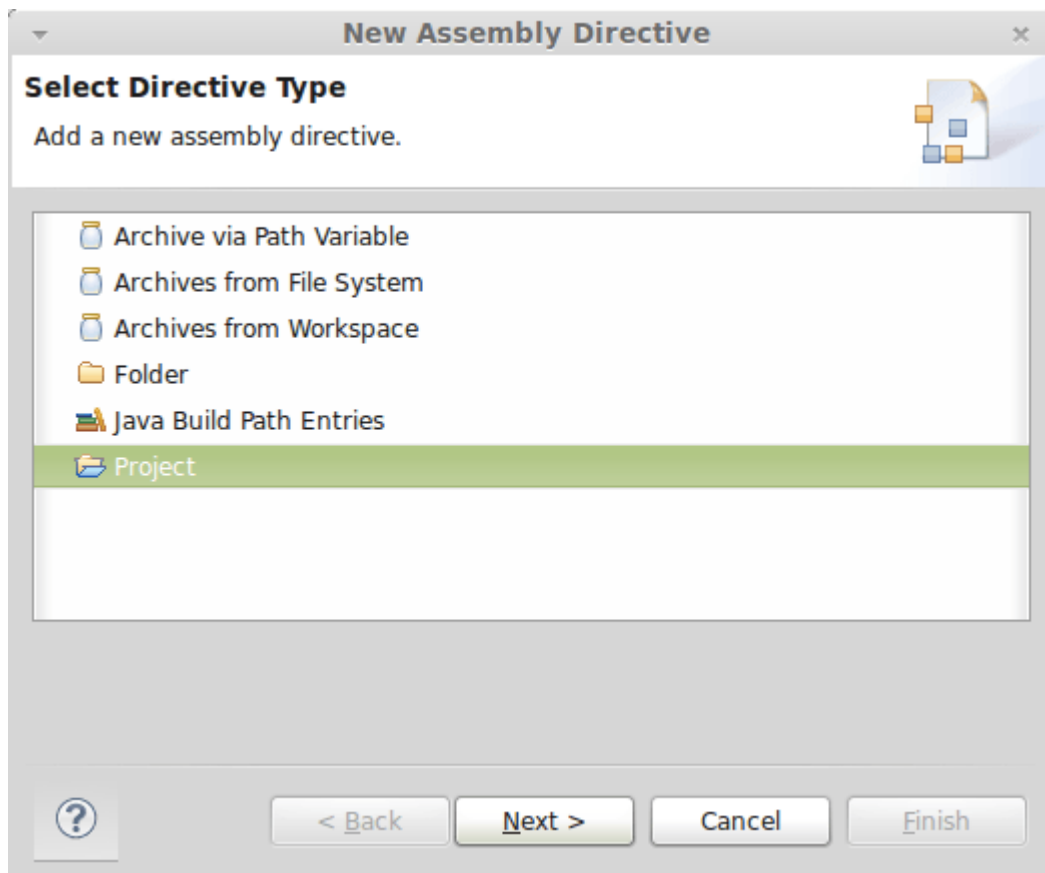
New Assembly Directive

Select Directive Type

Add a new assembly directive.

Archive via Path Variable
Archives from File System
Archives from Workspace
Folder
Java Build Path Entries
Project

?

< Back

Next >

Cancel

Finish